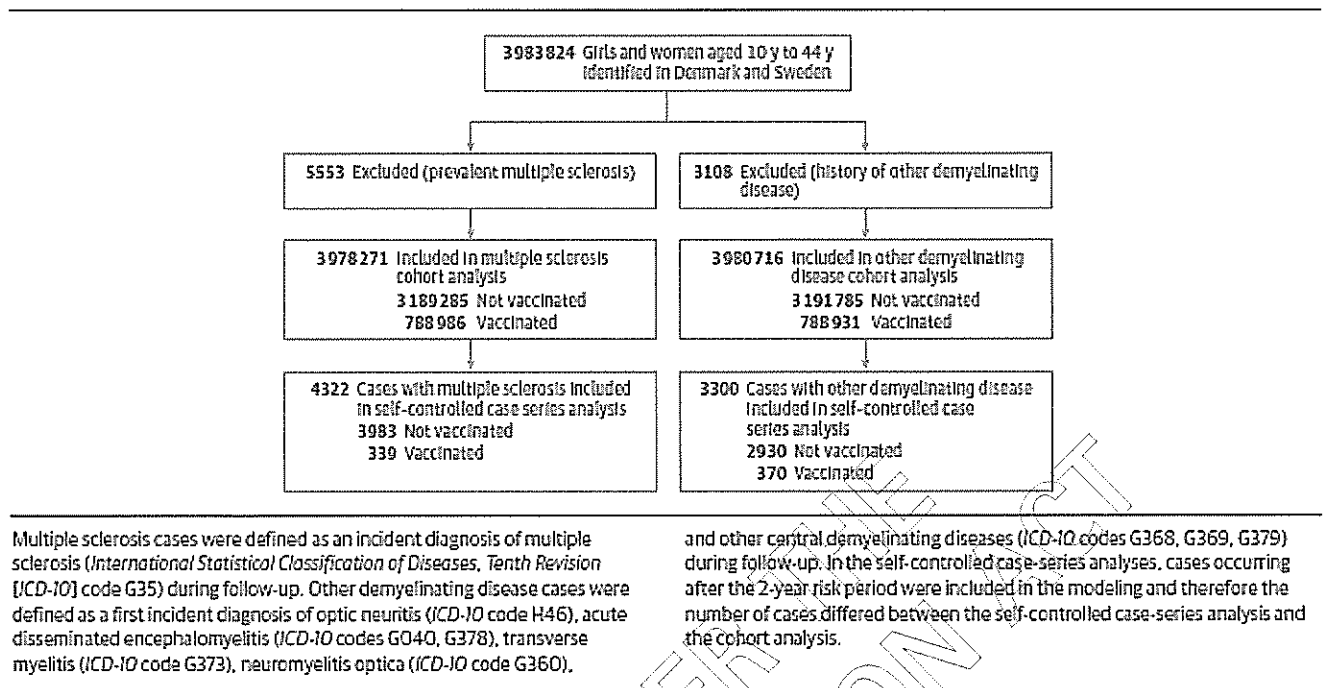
3983824 Girls and women aged 10 y to 44 y identified in Denmark and Sweden

5553 Excluded (prevalent multiple sclerosis)

3108 Excluded (history of other demyelinating disease)

3978271 Included in multiple sclerosis cohort analysis
3189285 Not vaccinated
788986 Vaccinated

3980716 Included in other demyelinating disease cohort analysis
3191785 Not vaccinated
788931 Vaccinated

4322 Cases with multiple sclerosis included in self-controlled case series analysis
3983 Not vaccinated
339 Vaccinated

3300 Cases with other demyelinating disease included in self-controlled case series analysis
2930 Not vaccinated
370 Vaccinated

Multiple sclerosis cases were defined as an incident diagnosis of multiple sclerosis (*International Statistical Classification of Diseases, Tenth Revision* [*ICD-10*] code G35) during follow-up. Other demyelinating disease cases were defined as a first incident diagnosis of optic neuritis (*ICD-10* code H46), acute disseminated encephalomyelitis (*ICD-10* codes G040, G378), transverse myelitis (*ICD-10* code G373), neuromyelitis optica (*ICD-10* code G360),

and other central demyelinating diseases (*ICD-10* codes G368, G369, G379) during follow-up. In the self-controlled case-series analyses, cases occurring after the 2-year risk period were included in the modeling and therefore the number of cases differed between the self-controlled case-series analysis and the cohort analysis.